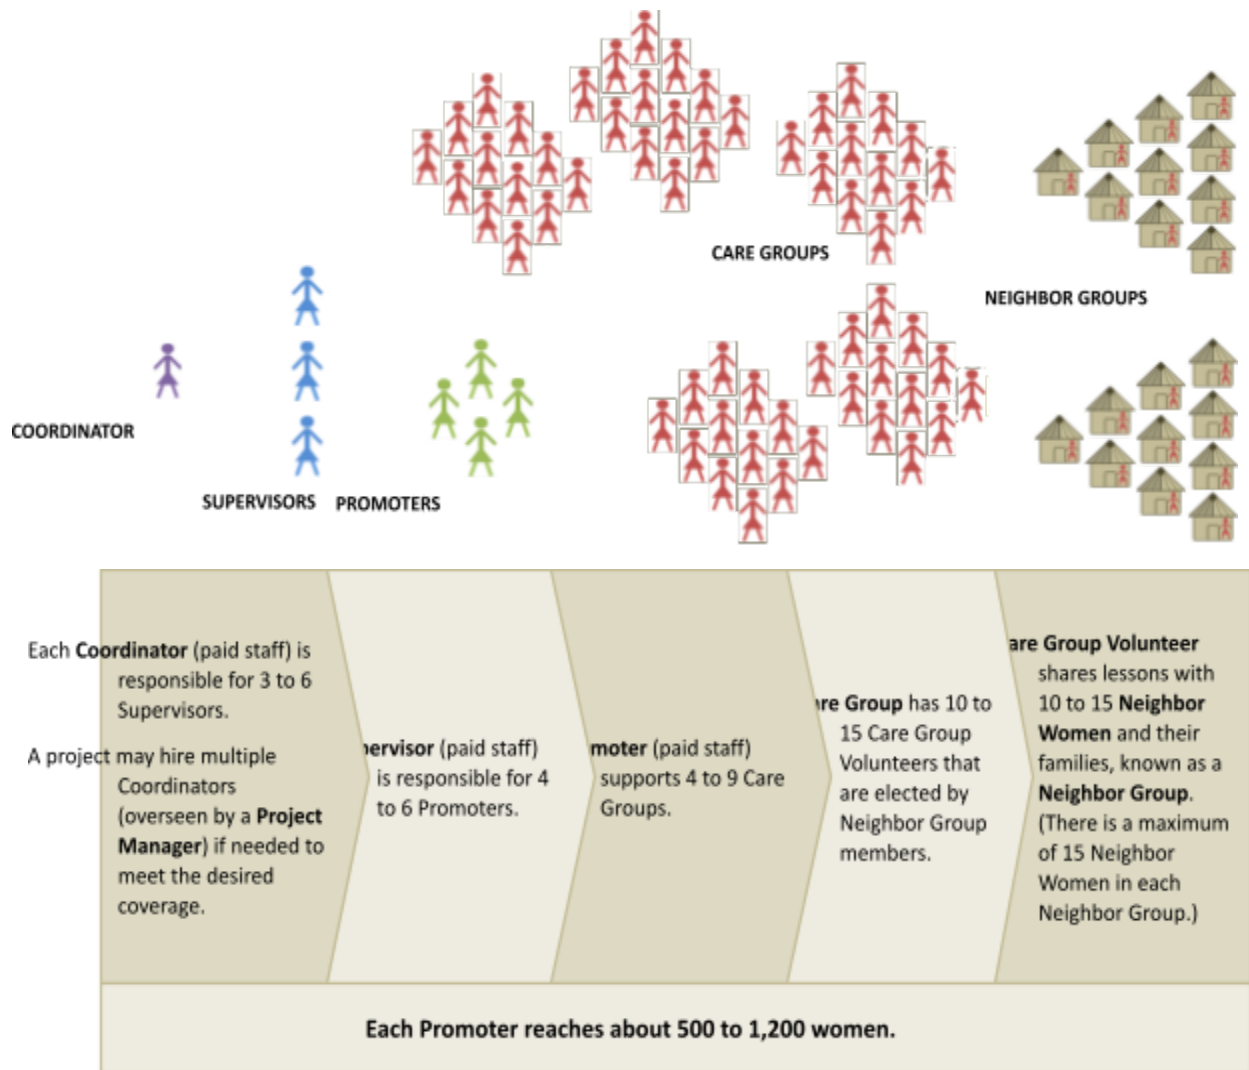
CARE GROUPS

NEIGHBOR GROUPS

COORDINATOR

SUPERVISORS

PROMOTERS

Each Coordinator (paid staff) is responsible for 3 to 6 Supervisors.

A project may hire multiple Coordinators (overseen by a Project Manager) if needed to meet the desired coverage.

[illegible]ervisor (paid staff) is responsible for 4 to 6 Promoters.

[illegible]moter (paid staff) supports 4 to 9 Care Groups.

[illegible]re Group has 10 to 15 Care Group Volunteers that are elected by Neighbor Group members.

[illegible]are Group Volunteer shares lessons with 10 to 15 Neighbor Women and their families, known as a Neighbor Group. (There is a maximum of 15 Neighbor Women in each Neighbor Group.)

Each Promoter reaches about 500 to 1,200 women.